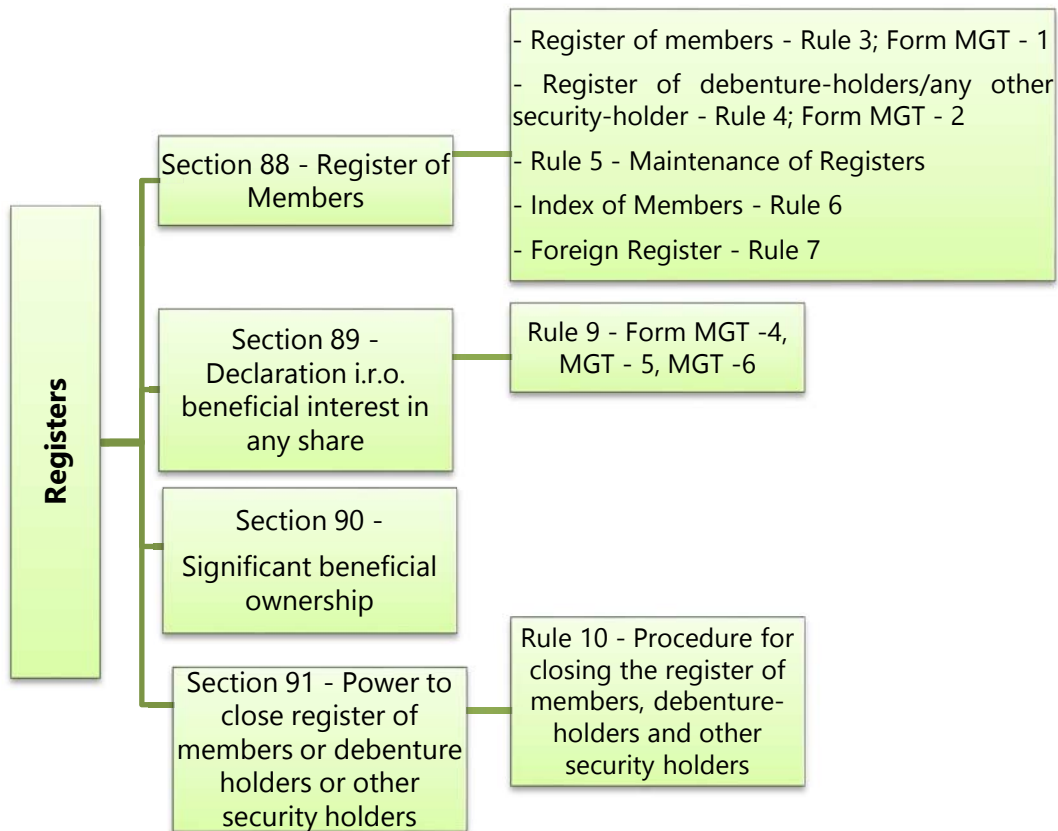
Registers

Section 88 - Register of Members

- Register of members - Rule 3; Form MGT - 1
- Register of debenture-holders/any other security-holder - Rule 4; Form MGT - 2
- Rule 5 - Maintenance of Registers
- Index of Members - Rule 6
- Foreign Register - Rule 7

Section 89 - Declaration i.r.o. beneficial interest in any share

Rule 9 - Form MGT -4, MGT - 5, MGT -6

Section 90 - Significant beneficial ownership

Section 91 - Power to close register of members or debenture holders or other security holders

Rule 10 - Procedure for closing the register of members, debenture-holders and other security holders